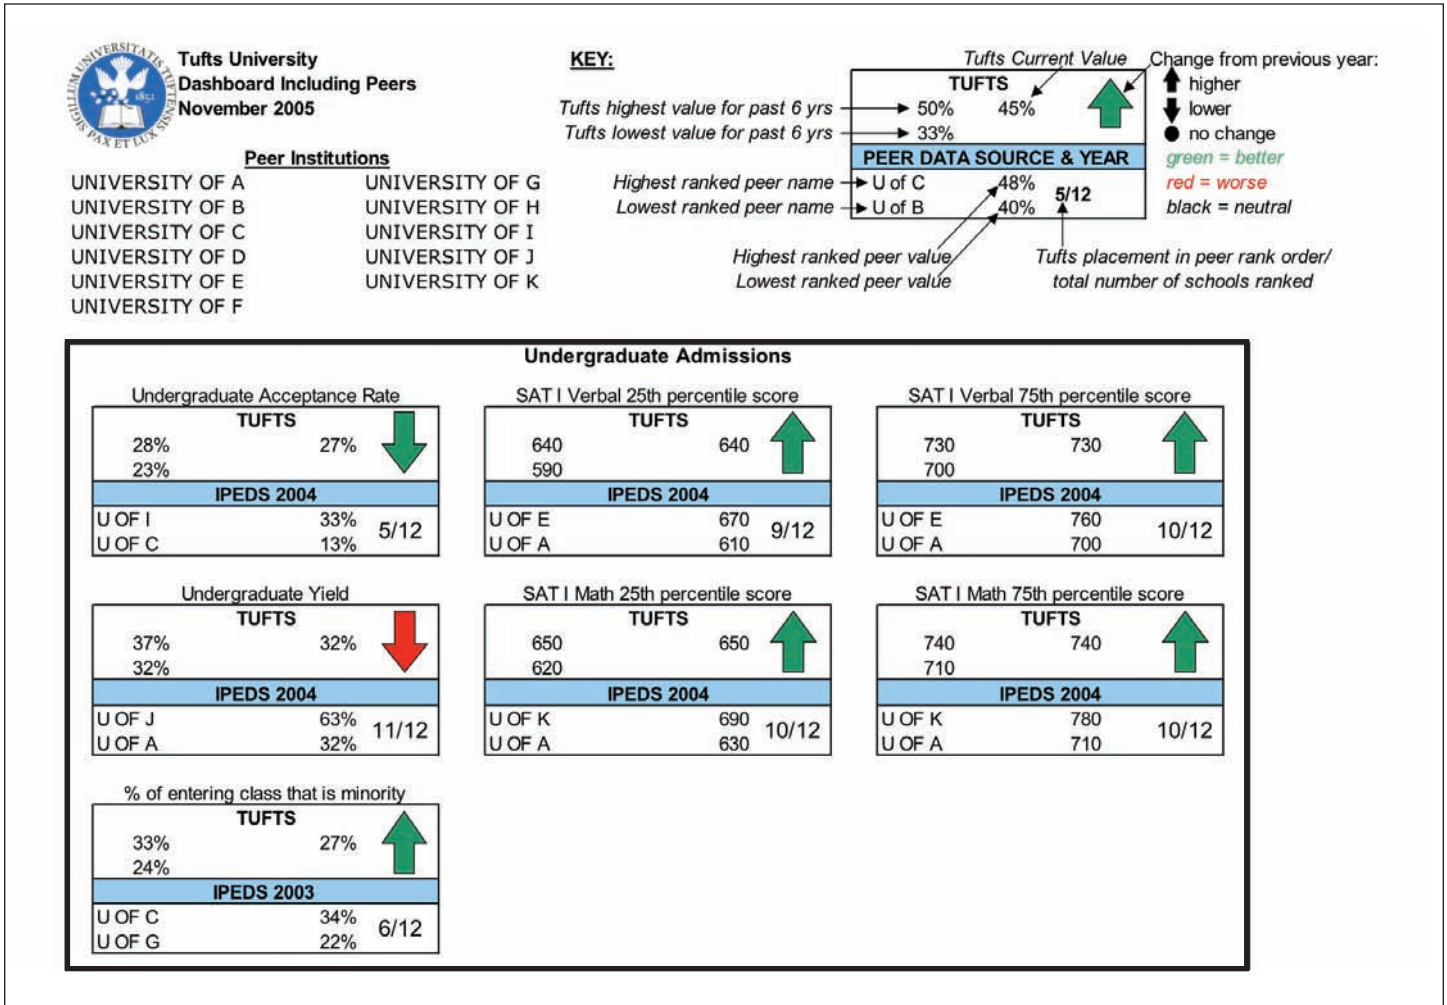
SIGILLUM UNIVERSITATIS TUFTENSIS 1852 PAX ET LUX

Tufts University
Dashboard Including Peers
November 2005

Peer Institutions

UNIVERSITY OF A
UNIVERSITY OF B
UNIVERSITY OF C
UNIVERSITY OF D
UNIVERSITY OF E
UNIVERSITY OF F

UNIVERSITY OF G
UNIVERSITY OF H
UNIVERSITY OF I
UNIVERSITY OF J
UNIVERSITY OF K

KEY:

Tufts Current Value

Change from previous year:
higher
lower
no change
green = better
red = worse
black = neutral

TUFTS
Tufts highest value for past 6 yrs 50% 45%
Tufts lowest value for past 6 yrs 33%
PEER DATA SOURCE & YEAR
Highest ranked peer name U of C 48%
Lowest ranked peer name U of B 40%
5/12

Highest ranked peer value
Lowest ranked peer value
Tufts placement in peer rank order/ total number of schools ranked

Undergraduate Admissions

Undergraduate Acceptance Rate
TUFTS
28% 27%
23%
IPEDS 2004
U OF I 33%
U OF C 13%
5/12

SAT I Verbal 25th percentile score
TUFTS
640 640
590
IPEDS 2004
U OF E 670
U OF A 610
9/12

SAT I Verbal 75th percentile score
TUFTS
730 730
700
IPEDS 2004
U OF E 760
U OF A 700
10/12

Undergraduate Yield
TUFTS
37% 32%
32%
IPEDS 2004
U OF J 63%
U OF A 32%
11/12

SAT I Math 25th percentile score
TUFTS
650 650
620
IPEDS 2004
U OF K 690
U OF A 630
10/12

SAT I Math 75th percentile score
TUFTS
740 740
710
IPEDS 2004
U OF K 780
U OF A 710
10/12

% of entering class that is minority
TUFTS
33% 27%
24%
IPEDS 2003
U OF C 34%
U OF G 22%
6/12